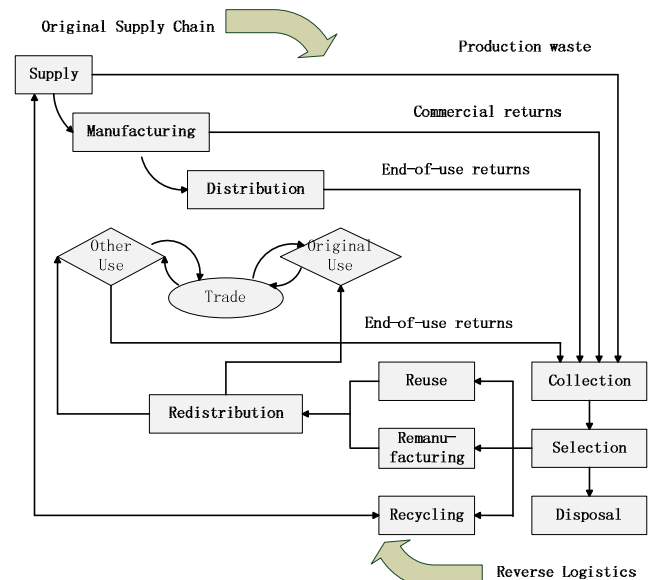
Original Supply Chain

Production waste

Supply

Commercial returns

Manufacturing

End-of-use returns

Distribution

Other Use

Original Use

Trade

End-of-use returns

Reuse

Collection

Redistribution

Remanufacturing

Selection

Disposal

Recycling

Reverse Logistics